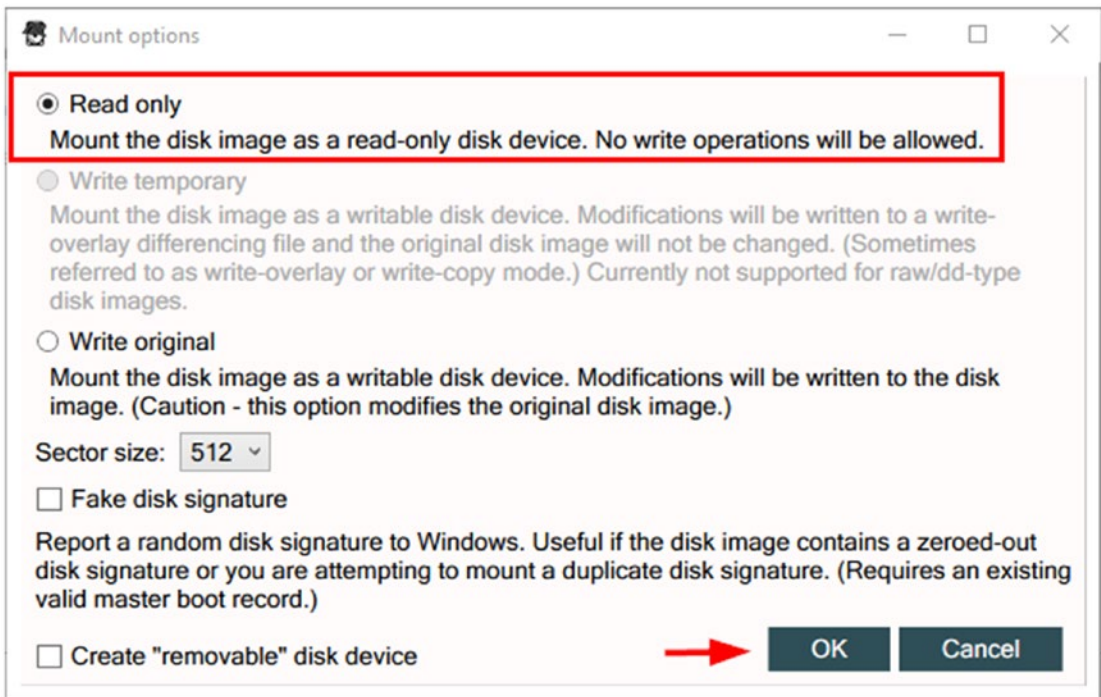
Mount options

Read only

Mount the disk image as a read-only disk device. No write operations will be allowed.

Write temporary

Mount the disk image as a writable disk device. Modifications will be written to a write-overlay differencing file and the original disk image will not be changed. (Sometimes referred to as write-overlay or write-copy mode.) Currently not supported for raw/dd-type disk images.

Write original

Mount the disk image as a writable disk device. Modifications will be written to the disk image. (Caution - this option modifies the original disk image.)

Sector size: 512

Fake disk signature

Report a random disk signature to Windows. Useful if the disk image contains a zeroed-out disk signature or you are attempting to mount a duplicate disk signature. (Requires an existing valid master boot record.)

Create "removable" disk device

OK

Cancel